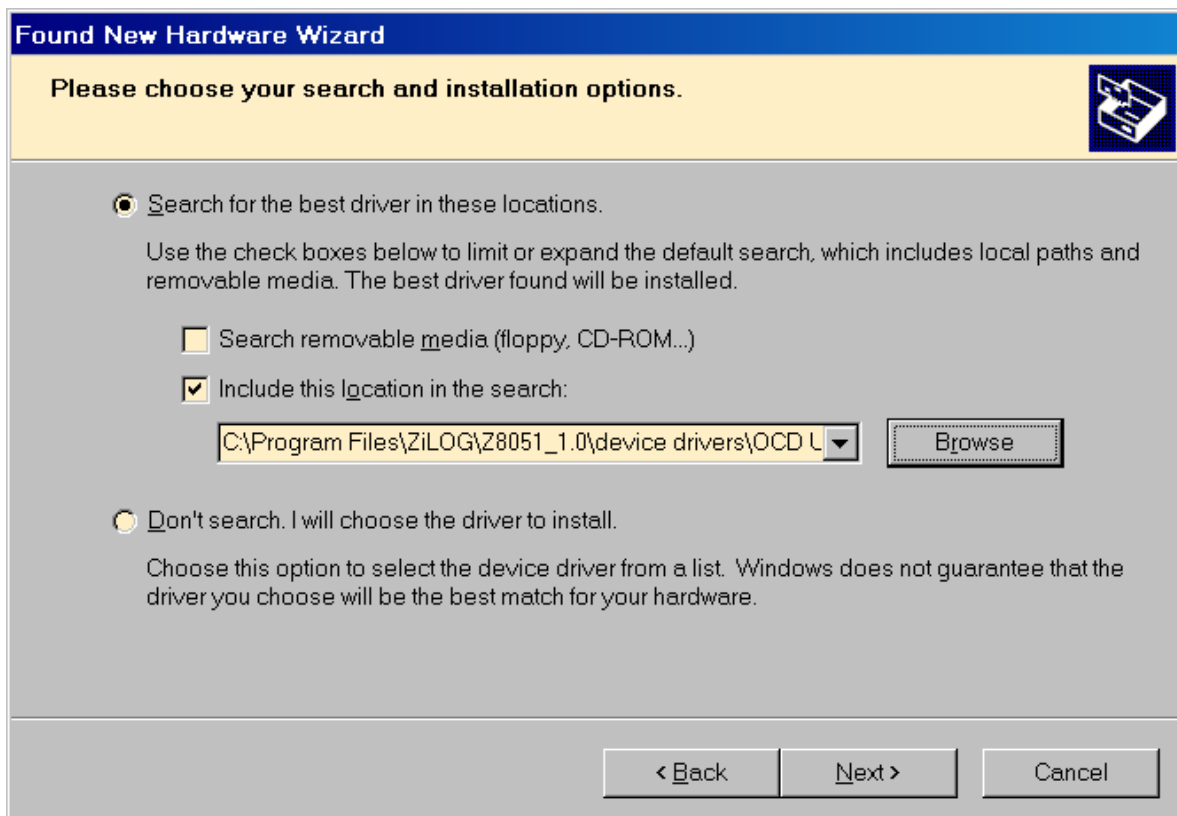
Found New Hardware Wizard

Please choose your search and installation options.

Search for the best driver in these locations.

Use the check boxes below to limit or expand the default search, which includes local paths and removable media. The best driver found will be installed.

Search removable media (floppy, CD-ROM...)

Include this location in the search:

C:\Program Files\ZiLOG\Z8051_1.0\device drivers\OCD U

Browse

Don't search. I will choose the driver to install.

Choose this option to select the device driver from a list. Windows does not guarantee that the driver you choose will be the best match for your hardware.

< Back

Next >

Cancel